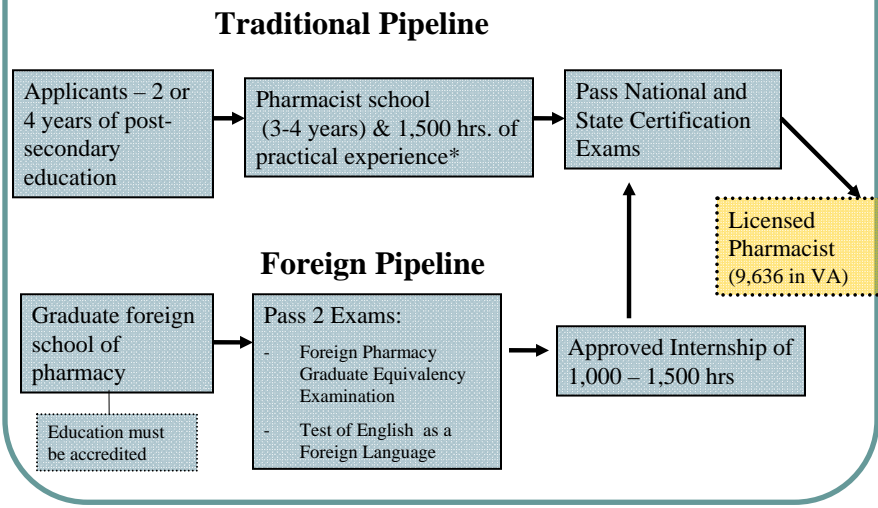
Traditional Pipeline

Applicants – 2 or 4 years of post-secondary education

Pharmacist school (3-4 years) & 1,500 hrs. of practical experience*

Pass National and State Certification Exams

Licensed Pharmacist (9,636 in VA)

Foreign Pipeline

Graduate foreign school of pharmacy

Education must be accredited

Pass 2 Exams:
- Foreign Pharmacy Graduate Equivalency Examination
- Test of English as a Foreign Language

Approved Internship of 1,000 – 1,500 hrs